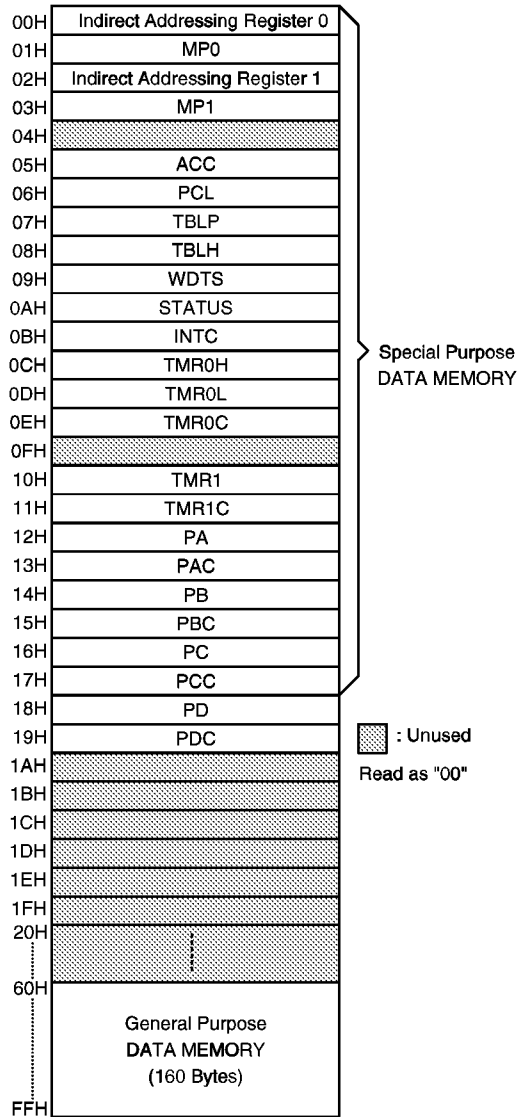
00H Indirect Addressing Register 0
01H MP0
02H Indirect Addressing Register 1
03H MP1
04H
05H ACC
06H PCL
07H TBLP
08H TBLH
09H WDTS
0AH STATUS
0BH INTC
0CH TMR0H
0DH TMR0L
0EH TMR0C
0FH
10H TMR1
11H TMR1C
12H PA
13H PAC
14H PB
15H PBC
16H PC
17H PCC
18H PD
19H PDC
1AH
1BH
1CH
1DH
1EH
1FH
20H
60H
FFH

General Purpose DATA MEMORY (160 Bytes)

Special Purpose DATA MEMORY

: Unused

Read as "00"